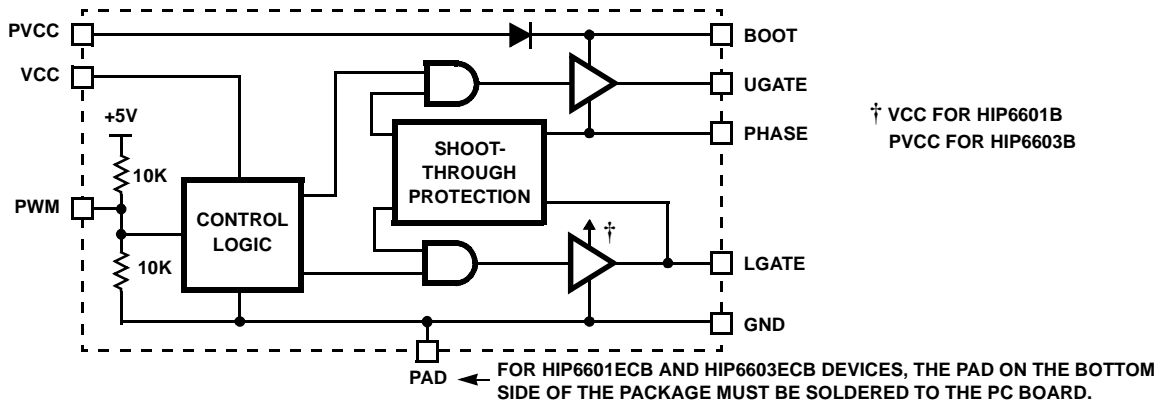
PVCC
BOOT
VCC
UGATE
+5V
PHASE
† VCC FOR HIP6601B
PVCC FOR HIP6603B
SHOOT-THROUGH PROTECTION
10K
PWM
CONTROL LOGIC
†
10K
LGATE
GND
PAD
FOR HIP6601ECB AND HIP6603ECB DEVICES, THE PAD ON THE BOTTOM SIDE OF THE PACKAGE MUST BE SOLDERED TO THE PC BOARD.